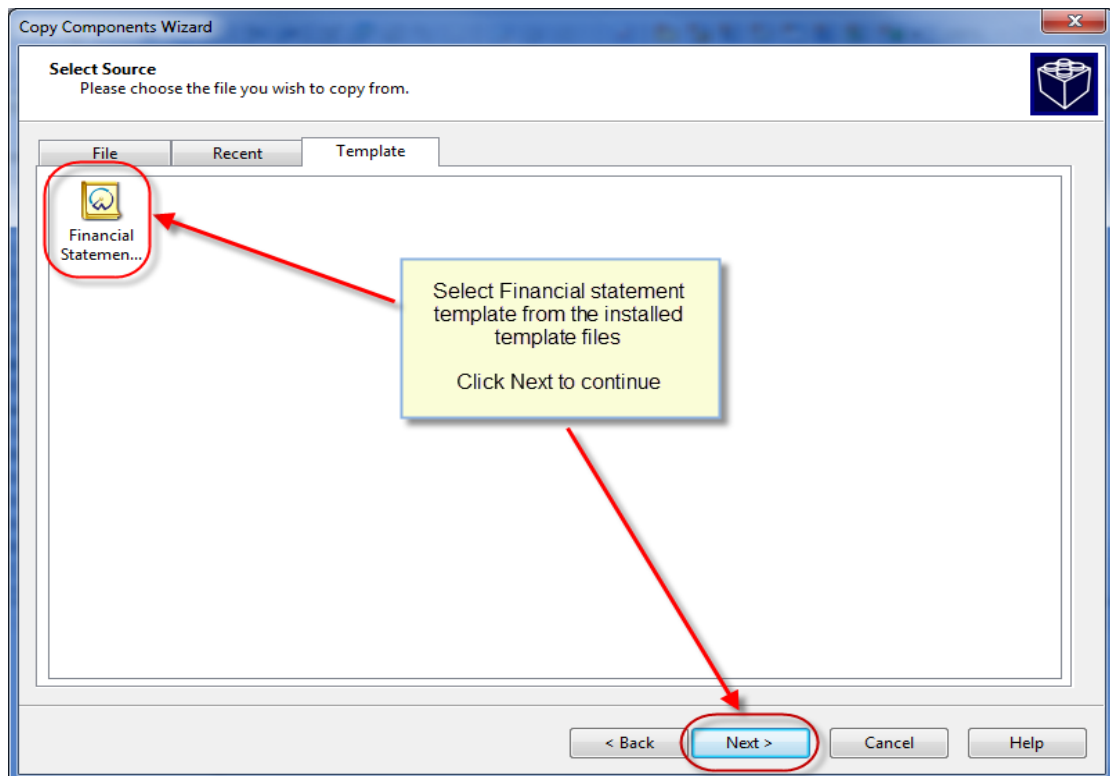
Copy Components Wizard

Select Source
Please choose the file you wish to copy from.

File
Recent
Template

Financial Statemen...

Select Financial statement template from the installed template files

Click Next to continue

< Back
Next >
Cancel
Help